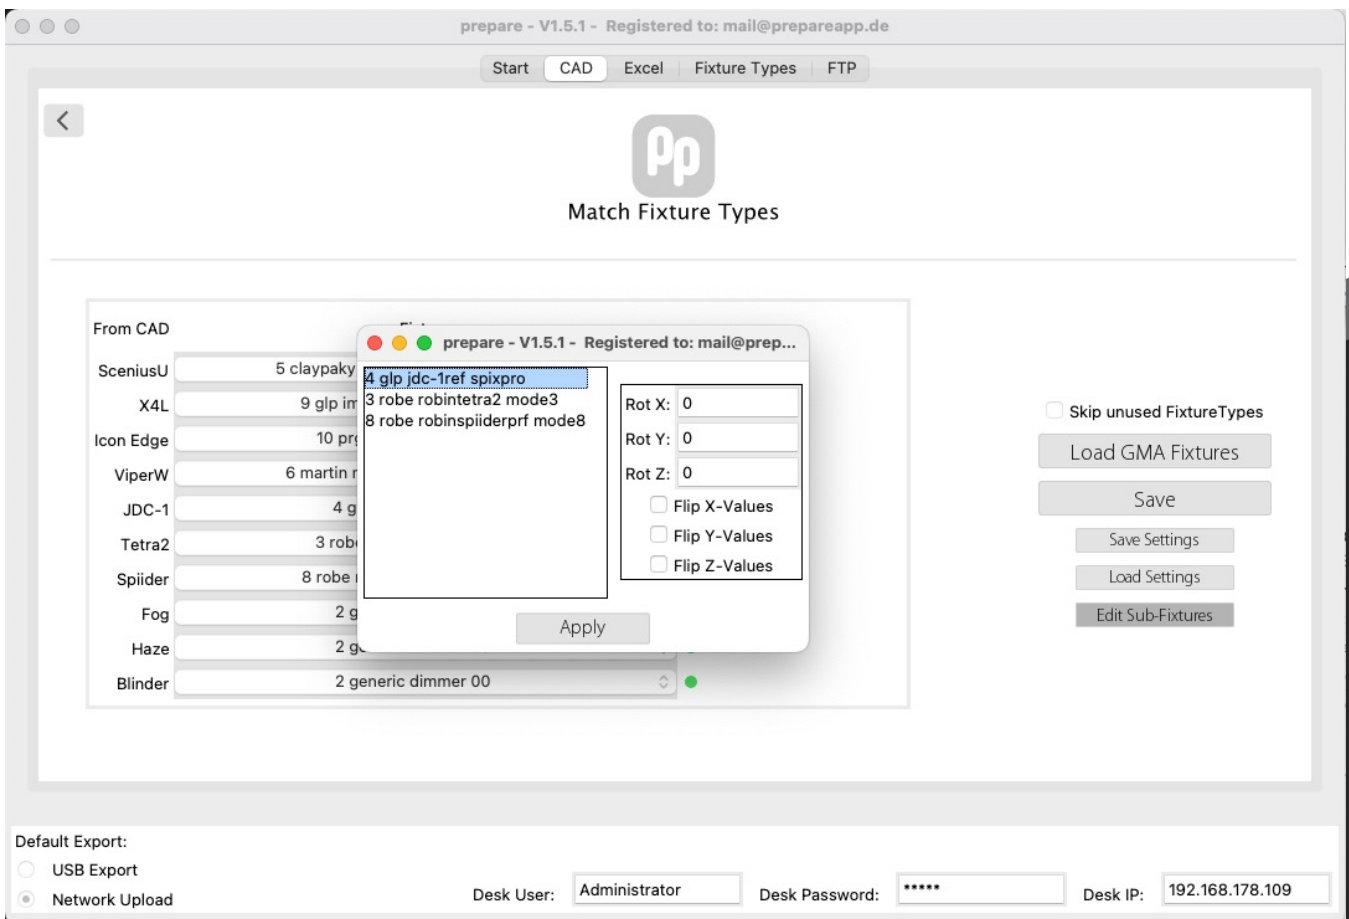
prepare - V1.5.1 - Registered to: mail@prepareapp.de

Start CAD Excel Fixture Types FTP

<

Pp

Match Fixture Types

From CAD

SceniusU 5 claypaky
X4L 9 glp im
Icon Edge 10 pr
ViperW 6 martin
JDC-1 4 g
Tetra2 3 rob
Spiider 8 robe
Fog 2 g
Haze 2 g
Blinder 2 generic dimmer 00

prepare - V1.5.1 - Registered to: mail@prep...

4 glp jdc-1ref spixpro
3 robe robintetra2 mode3
8 robe robinspiiderprf mode8

Rot X: 0
Rot Y: 0
Rot Z: 0
Flip X-Values
Flip Y-Values
Flip Z-Values

Apply

Skip unused FixtureTypes
Load GMA Fixtures
Save
Save Settings
Load Settings
Edit Sub-Fixtures

Default Export:
USB Export
Network Upload

Desk User: Administrator
Desk Password: *****
Desk IP: 192.168.178.109